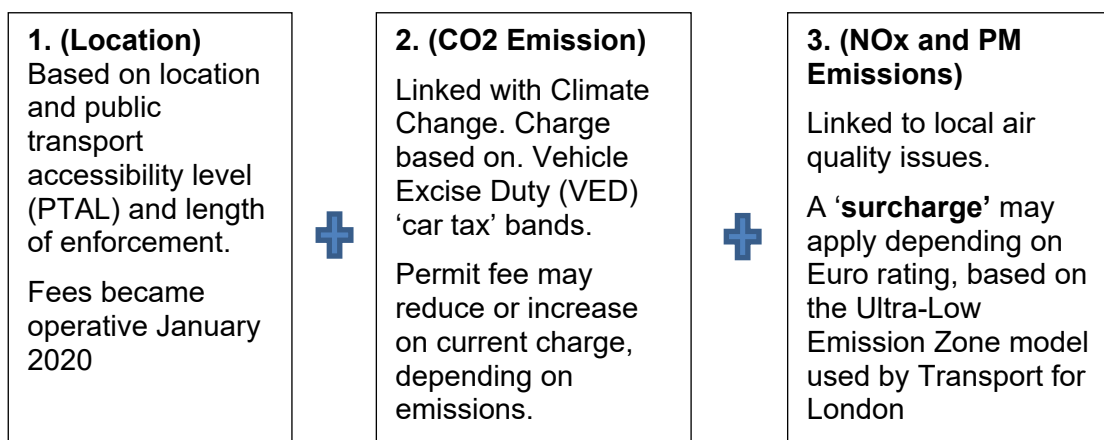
**1. (Location)**
Based on location and public transport accessibility level (PTAL) and length of enforcement.

Fees became operative January 2020

**2. (CO2 Emission)**

Linked with Climate Change. Charge based on. Vehicle Excise Duty (VED) ‘car tax’ bands.

Permit fee may reduce or increase on current charge, depending on emissions.

**3. (NOx and PM Emissions)**

Linked to local air quality issues.

A ‘**surcharge’** may apply depending on Euro rating, based on the Ultra-Low Emission Zone model used by Transport for London